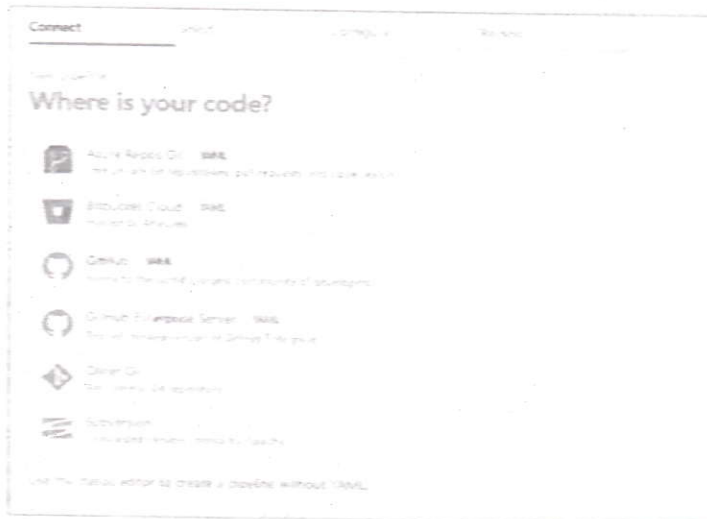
Connect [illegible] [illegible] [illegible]

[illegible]

Where is your code?

Azure Repos Git YAML
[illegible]

Bitbucket Cloud YAML
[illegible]

GitHub YAML
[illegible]

GitHub Enterprise Server YAML
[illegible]

Other Git
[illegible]

Subversion
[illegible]

Use the classic editor to create a pipeline without YAML.